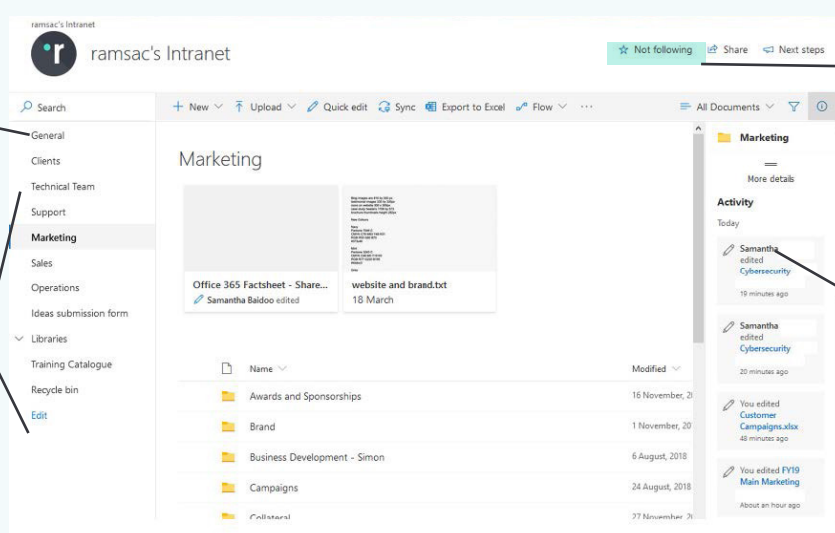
ramsac's Intranet

ramsac's Intranet

Not following Share Next steps

Search

New Upload Quick edit Sync Export to Excel Flow ···

All Documents

General
Clients
Technical Team
Support
Marketing
Sales
Operations
Ideas submission form
Libraries
Training Catalogue
Recycle bin
Edit

Marketing

Office 365 Factsheet - Share...
Samantha Baidoo edited

website and brand.txt
18 March

| Name | Modified |
|---|---|
| Awards and Sponsorships | 16 November, 20 |
| Brand | 1 November, 20 |
| Business Development - Simon | 6 August, 2018 |
| Campaigns | 24 August, 2018 |
| Collateral | 27 November, 20 |

Marketing

More details

Activity

Today

Samantha edited Cybersecurity
19 minutes ago

Samantha edited Cybersecurity
20 minutes ago

You edited Customer Campaigns.xlsx
48 minutes ago

You edited FY19 Main Marketing
About an hour ago